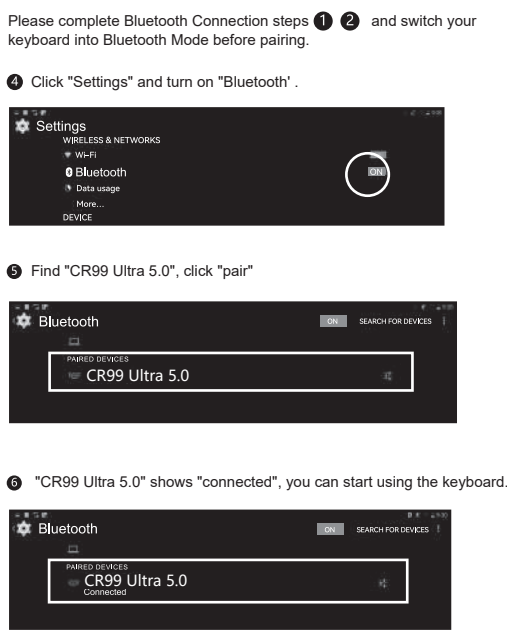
Please complete Bluetooth Connection steps 1 2 and switch your keyboard into Bluetooth Mode before pairing.

4 Click "Settings" and turn on "Bluetooth' .

Settings
WIRELESS & NETWORKS
Wi-Fi
Bluetooth
ON
Data usage
More...
DEVICE

5 Find "CR99 Ultra 5.0", click "pair"

Bluetooth
ON
SEARCH FOR DEVICES
PAIRED DEVICES
CR99 Ultra 5.0

6 "CR99 Ultra 5.0" shows "connected", you can start using the keyboard.

Bluetooth
ON
SEARCH FOR DEVICES
PAIRED DEVICES
CR99 Ultra 5.0
Connected